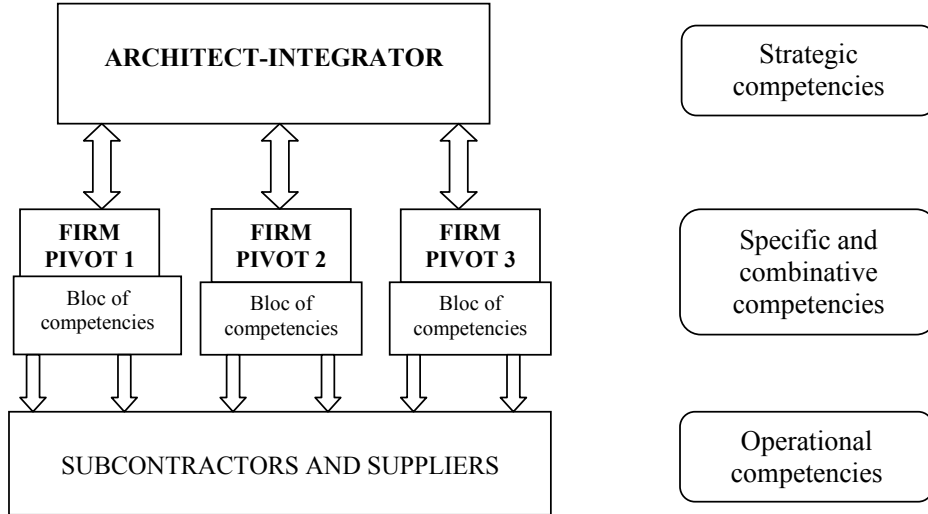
ARCHITECT-INTEGRATOR

Strategic competencies

FIRM PIVOT 1

Bloc of competencies

FIRM PIVOT 2

Bloc of competencies

FIRM PIVOT 3

Bloc of competencies

Specific and combinative competencies

SUBCONTRACTORS AND SUPPLIERS

Operational competencies